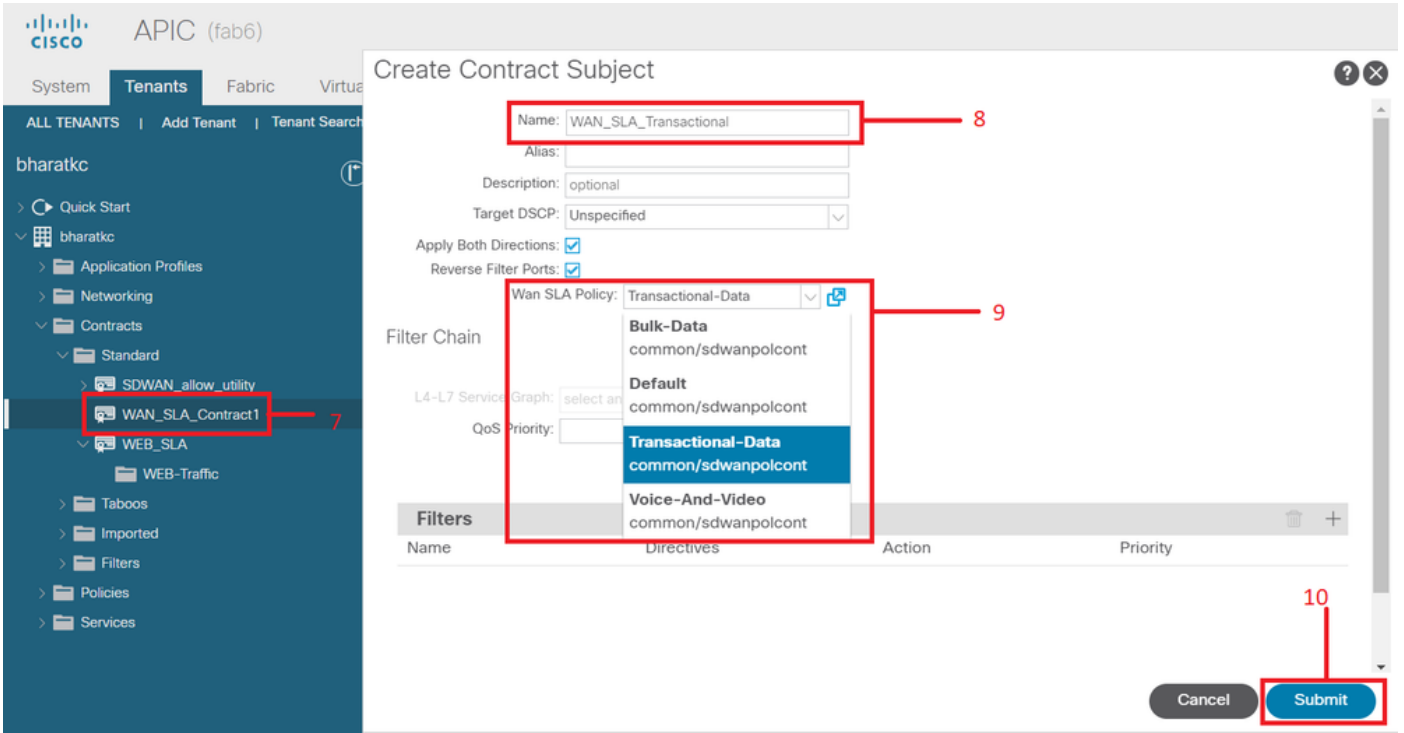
cisco APIC (fab6)

System Tenants Fabric Virtua

ALL TENANTS | Add Tenant | Tenant Search

bharatkc

Quick Start
bharatkc
Application Profiles
Networking
Contracts
Standard
SDWAN_allow_utility
WAN_SLA_Contract1
7
WEB_SLA
WEB-Traffic
Taboos
Imported
Filters
Policies
Services

Create Contract Subject

Name: WAN_SLA_Transactional
8
Alias:
Description: optional
Target DSCP: Unspecified
Apply Both Directions:
Reverse Filter Ports:
Wan SLA Policy: Transactional-Data
9

Filter Chain

L4-L7 Service Graph: select an
QoS Priority:

Bulk-Data
common/sdwanpolcont
Default
common/sdwanpolcont
Transactional-Data
common/sdwanpolcont
Voice-And-Video
common/sdwanpolcont

Filters

| Name | Directives | Action | Priority |
|---|---|---|---|

10

Cancel Submit